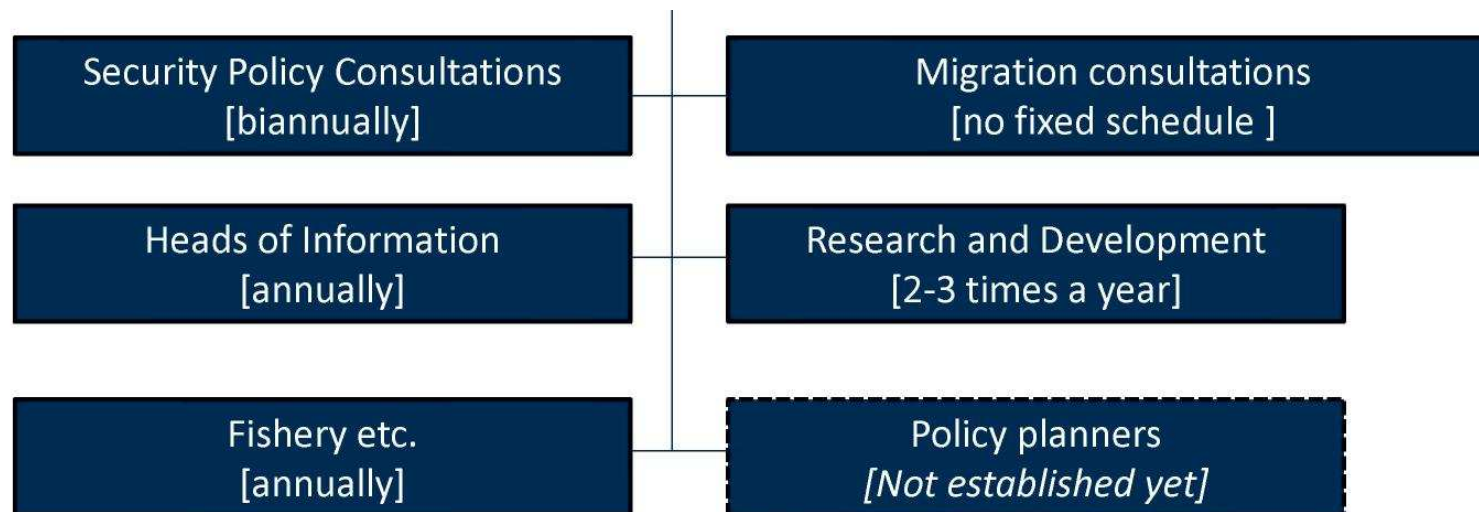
Security Policy Consultations
[biannually]

Migration consultations
[no fixed schedule ]

Heads of Information
[annually]

Research and Development
[2-3 times a year]

Fishery etc.
[annually]

Policy planners
*[Not established yet]*